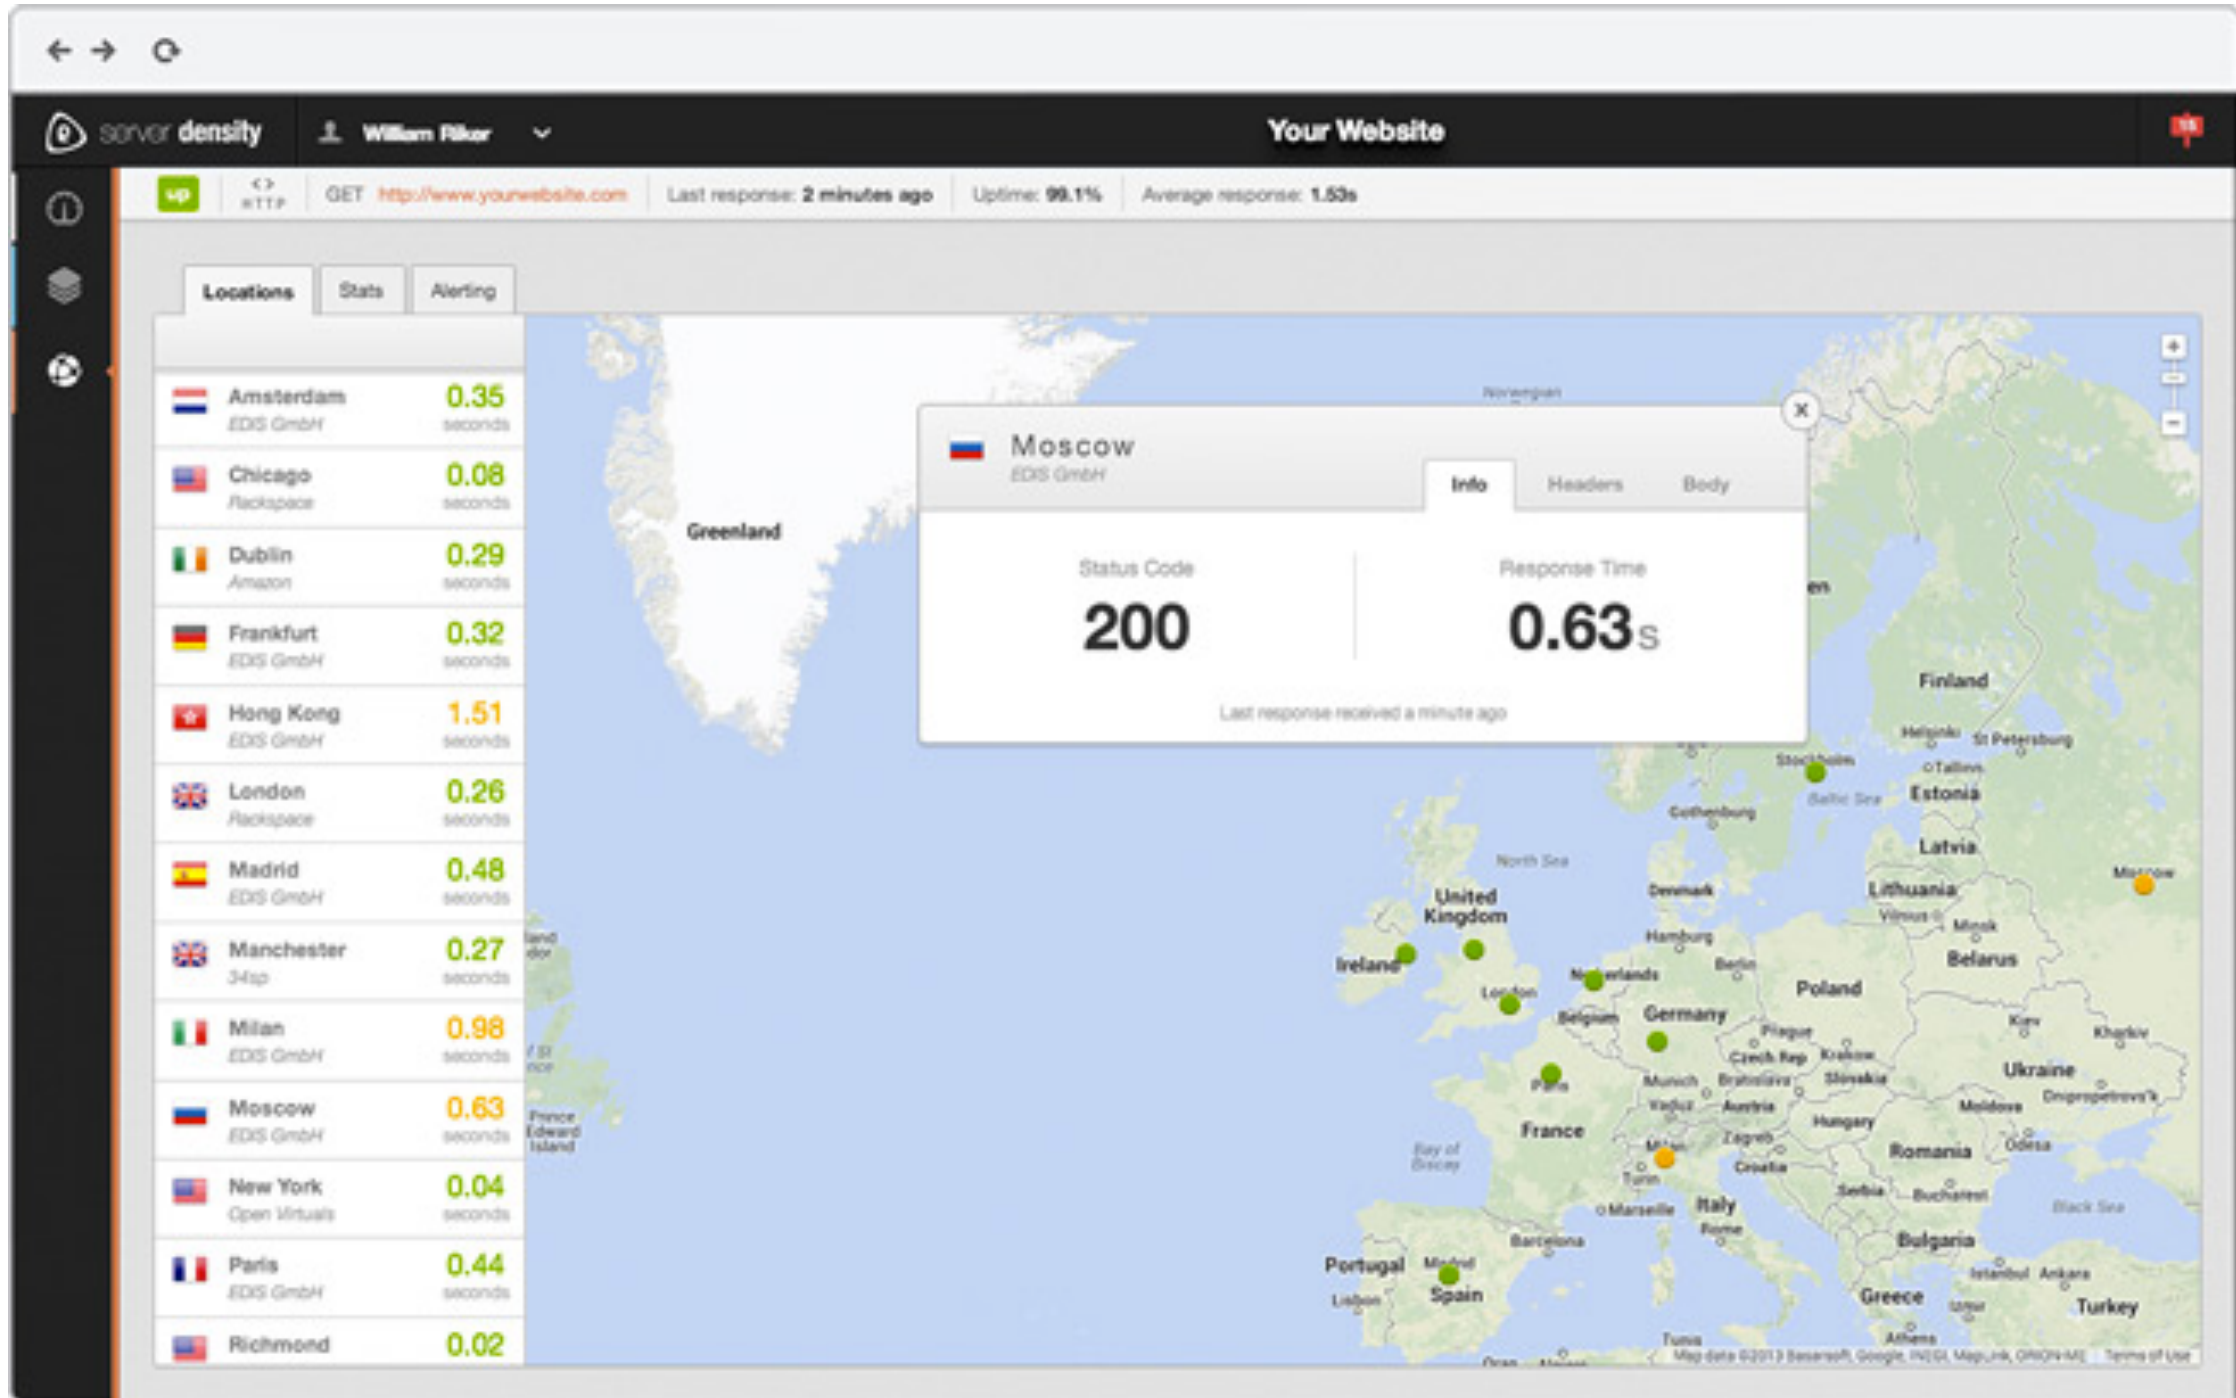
server density William Riker Your Website

up HTTP GET http://www.yourwebsite.com Last response: 2 minutes ago Uptime: 99.1% Average response: 1.53s

Locations Stats Alerting

| | | |
|---|---|---|
| Amsterdam | EDIS GmbH | 0.35 seconds |
| Chicago | Rackspace | 0.08 seconds |
| Dublin | Amazon | 0.29 seconds |
| Frankfurt | EDIS GmbH | 0.32 seconds |
| Hong Kong | EDIS GmbH | 1.51 seconds |
| London | Rackspace | 0.26 seconds |
| Madrid | EDIS GmbH | 0.48 seconds |
| Manchester | 34sp | 0.27 seconds |
| Milan | EDIS GmbH | 0.98 seconds |
| Moscow | EDIS GmbH | 0.63 seconds |
| New York | Open Virtuals | 0.04 seconds |
| Paris | EDIS GmbH | 0.44 seconds |
| Richmond | | 0.02 |

Moscow
EDIS GmbH
Info Headers Body
Status Code
200
Response Time
0.63s
Last response received a minute ago

Greenland Norwegian Finland Helsinki St Petersburg Tallinn Stockholm Estonia Baltic Sea Gothenburg Latvia North Sea Denmark Lithuania Moscow United Kingdom Vilnius Minsk Hamburg Ireland Belarus Berlin Netherlands London Poland Belgium Germany Prague Kiev Kharkiv Czech Rep Krakow Paris Munich Bratislava Slovakia Ukraine Vaduz Austria Moldova Dnipropetrovs'k France Zagreb Hungary Bay of Biscay Milan Croatia Romania Odesa Turin Serbia Bucharest Marseille Italy Black Sea Rome Barcelona Bulgaria Portugal Madrid Istanbul Ankara Lisbon Spain Greece Izmir Turkey Tunis Athens Prince Edward Island
Map data ©2013 Basarsoft, Google, INEGI, MapLink, ORION-ME Terms of Use